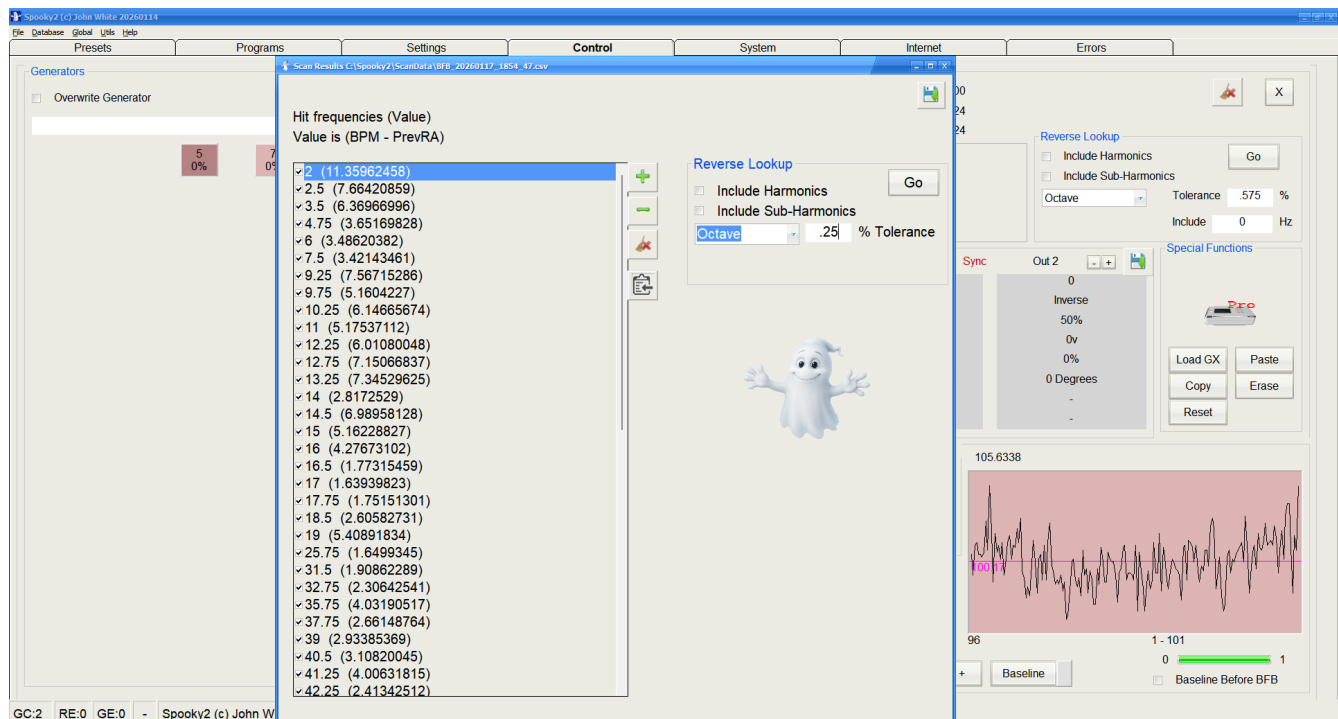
Spooky2 (c) John White 20260114

File Database Global Utils Help

Presets | Programs | Settings | Control | System | Internet | Errors

Generators

Overwrite Generator

5
0%

7
0%

Scan Results C:\Spooky2\ScanData\BFB_20260117_1854_47.csv

Hit frequencies (Value)
Value is (BPM - PrevRA)

2 (11.35962458)
2.5 (7.66420859)
3.5 (6.36966996)
4.75 (3.65169828)
6 (3.48620382)
7.5 (3.42143461)
9.25 (7.56715286)
9.75 (5.1604227)
10.25 (6.14665674)
11 (5.17537112)
12.25 (6.01080048)
12.75 (7.15066837)
13.25 (7.34529625)
14 (2.8172529)
14.5 (6.98958128)
15 (5.16228827)
16 (4.27673102)
16.5 (1.77315459)
17 (1.63939823)
17.75 (1.75151301)
18.5 (2.60582731)
19 (5.40891834)
25.75 (1.6499345)
31.5 (1.90862289)
32.75 (2.30642541)
35.75 (4.03190517)
37.75 (2.66148764)
39 (2.93385369)
40.5 (3.10820045)
41.25 (4.00631815)
42.25 (2.41342512)

Reverse Lookup
Include Harmonics
Include Sub-Harmonics
Go
Octave
.25
% Tolerance

00
24
24

Reverse Lookup
Include Harmonics
Include Sub-Harmonics
Go
Octave
Tolerance .575 %
Include 0 Hz

X

Sync
Out 2
0
Inverse
50%
0v
0%
0 Degrees
-
-

Special Functions
Pre
Load GX
Paste
Copy
Erase
Reset

105.6338
100.17
96
1 - 101
0
1
+
Baseline
Baseline Before BFB

GC:2 RE:0 GE:0 - Spooky2 (c) John Wi